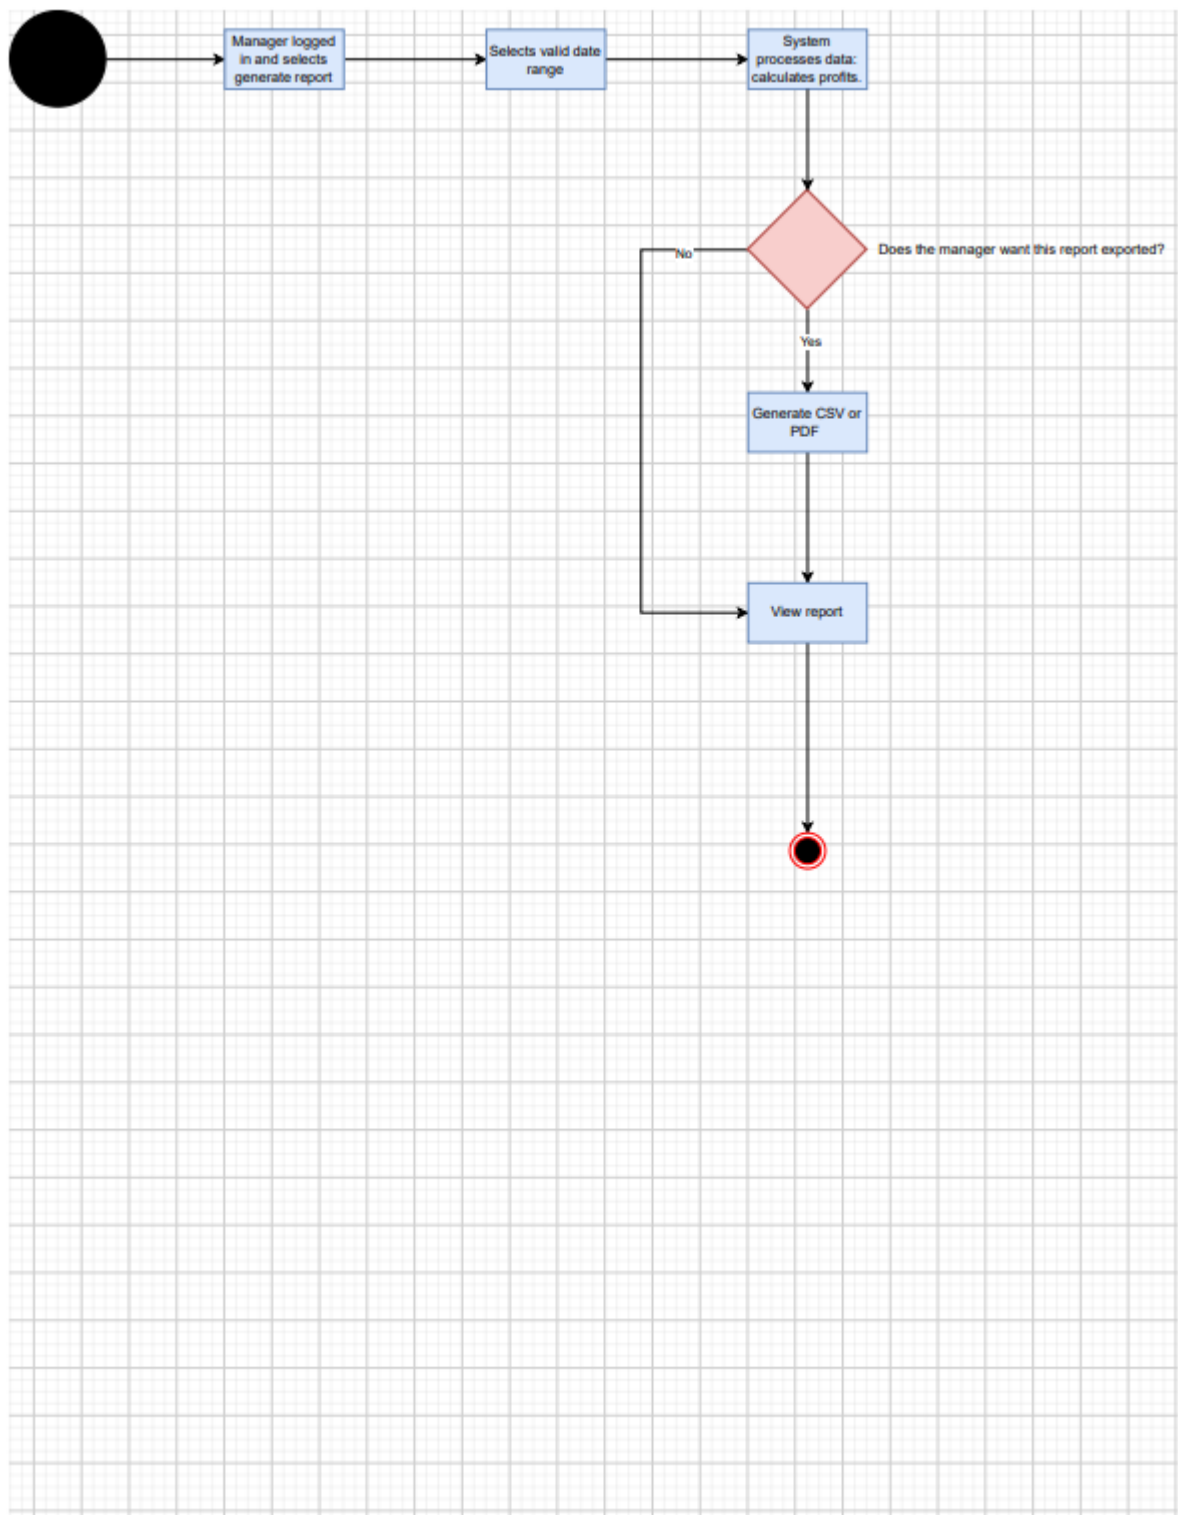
Manager logged in and selects generate report

Selects valid date range

System processes data: calculates profits.

Does the manager want this report exported?

No

Yes

Generate CSV or PDF

View report